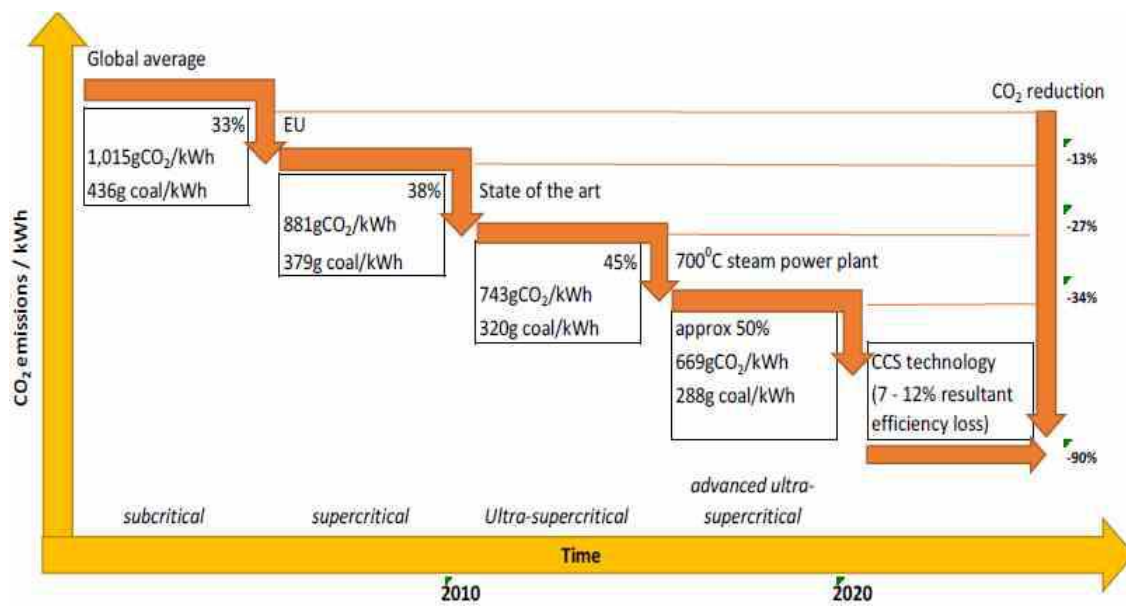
$CO_2$ emissions / kWh

Global average

33%
1,015g$CO_2$/kWh
436g coal/kWh

EU

38%
881g$CO_2$/kWh
379g coal/kWh

State of the art

45%
743g$CO_2$/kWh
320g coal/kWh

700$^0$C steam power plant

approx 50%
669g$CO_2$/kWh
288g coal/kWh

CCS technology
(7 - 12% resultant efficiency loss)

$CO_2$ reduction
-13%
-27%
-34%
-90%

subcritical
supercritical
Ultra-supercritical
advanced ultra-supercritical

Time

2010
2020